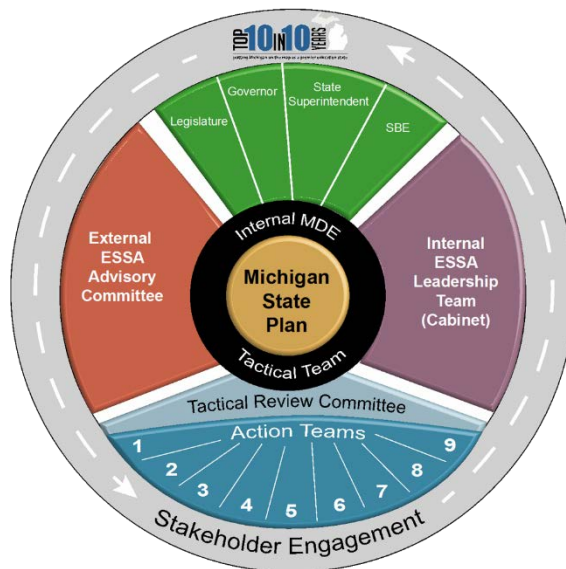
TOP 10 IN 10 YEARS

putting Michigan on the map as a premier education state

Legislature

Governor

State Superintendent

SBE

External ESSA Advisory Committee

Internal MDE

Michigan State Plan

Tactical Team

Internal ESSA Leadership Team (Cabinet)

Tactical Review Committee

Action Teams

1

2

3

4

5

6

7

8

9

Stakeholder Engagement